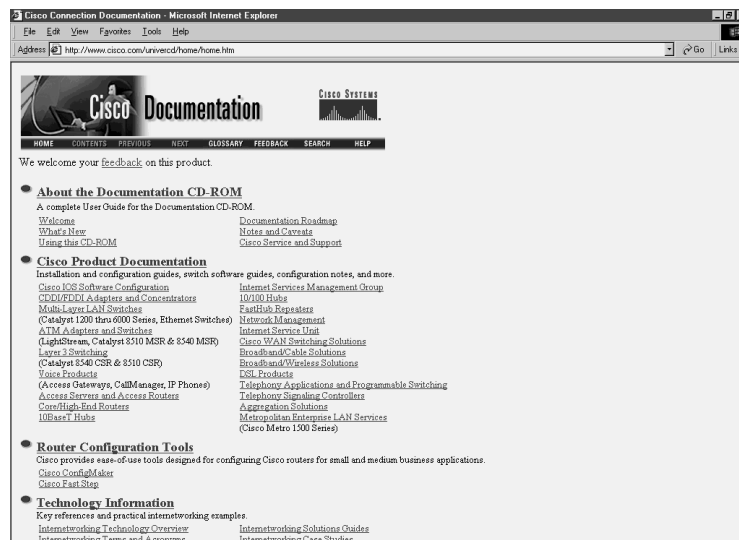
Cisco Connection Documentation - Microsoft Internet Explorer

File Edit View Favorites Tools Help

Address http://www.cisco.com/univercd/home/home.htm

Go Links

Cisco Documentation

Cisco Systems

HOME CONTENTS PREVIOUS NEXT GLOSSARY FEEDBACK SEARCH HELP

We welcome your feedback on this product.

About the Documentation CD-ROM

A complete User Guide for the Documentation CD-ROM.

Welcome
What's New
Using this CD-ROM

Documentation Roadmap
Notes and Caveats
Cisco Service and Support

Cisco Product Documentation

Installation and configuration guides, switch software guides, configuration notes, and more.

Cisco IOS Software Configuration
CDDI/FDDI Adapters and Concentrators
Multi-Layer LAN Switches
(Catalyst 1200 thru 6000 Series, Ethernet Switches)
ATM Adapters and Switches
(LightStream, Catalyst 8510 MSR & 8540 MSR)
Layer 3 Switching
(Catalyst 8540 CSR & 8510 CSR)
Voice Products
(Access Gateways, CallManager, IP Phones)
Access Servers and Access Routers
Core/High-End Routers
10BaseT Hubs

Internet Services Management Group
10/100 Hubs
FastHub Repeaters
Network Management
Internet Service Unit
Cisco WAN Switching Solutions
Broadband/Cable Solutions
Broadband/Wireless Solutions
DSL Products
Telephony Applications and Programmable Switching
Telephony Signaling Controllers
Aggregation Solutions
Metropolitan Enterprise LAN Services
(Cisco Metro 1500 Series)

Router Configuration Tools

Cisco provides ease-of-use tools designed for configuring Cisco routers for small and medium business applications.

Cisco ConfigMaker
Cisco Fast Step

Technology Information

Key references and practical internetworking examples.

Internetworking Technology Overview
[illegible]

Internetworking Solutions Guides
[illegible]